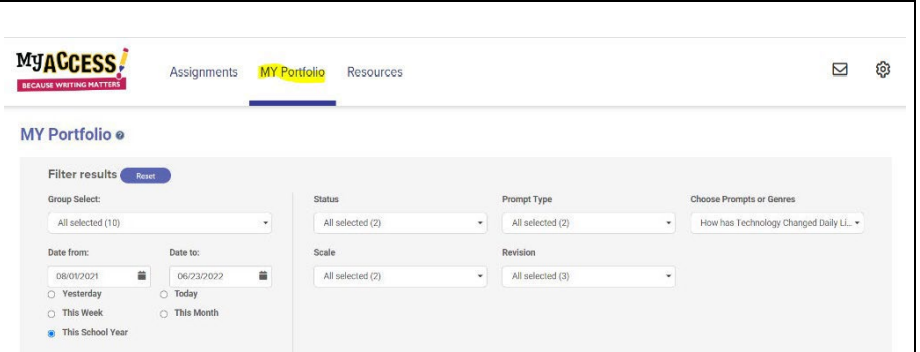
MyACCESS!
BECAUSE WRITING MATTERS

Assignments MY Portfolio Resources

MY Portfolio

Filter results Reset

Group Select:
All selected (10)

Date from:
08/01/2021

Date to:
06/23/2022

Yesterday
Today
This Week
This Month
This School Year

Status
All selected (2)

Scale
All selected (2)

Prompt Type
All selected (2)

Revision
All selected (3)

Choose Prompts or Genres
How has Technology Changed Daily Li...